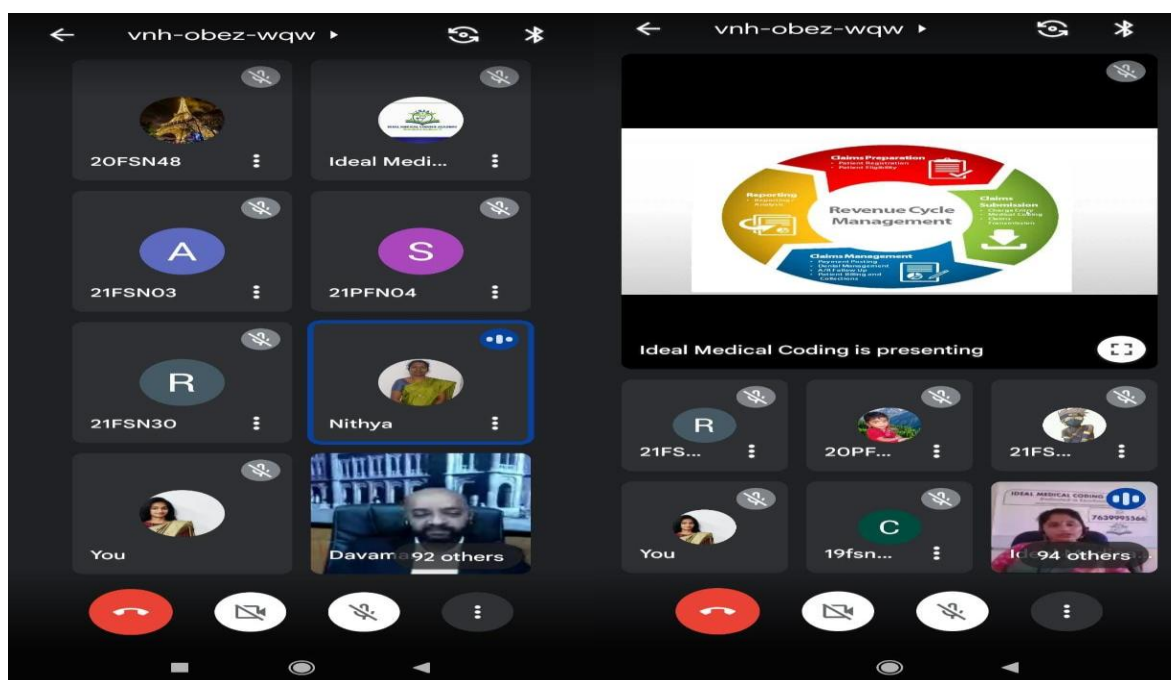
vnh-obez-wqw ▸

20FSN48

Ideal Medi...

A

21FSN03

S

21PFN04

R

21FSN30

Nithya

You

Davam 92 others

vnh-obez-wqw ▸

Claims Preparation

Patient Registration

Patient Eligibility

Claims Submission

Revenue Cycle Management

Reporting

Claims Management

Payment Posting

Denial Management

A/R Follow Up

Ideal Medical Coding is presenting

R

21FS...

20PF...

21FS...

You

C

19fsn...

IDEAL MEDICAL CODING

Id 94 others